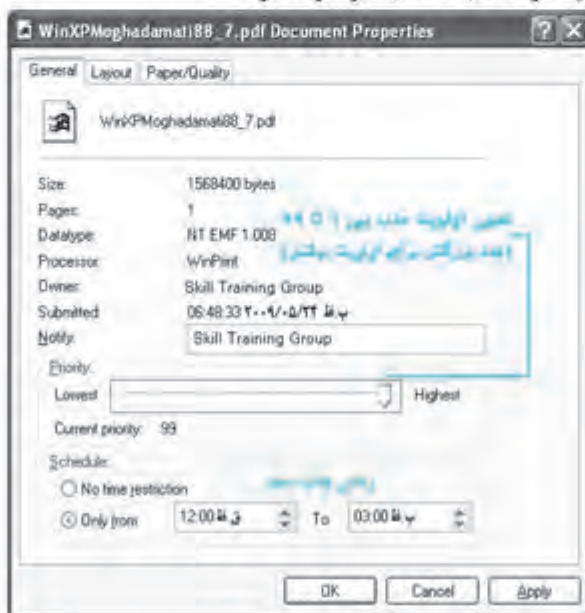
WinXPMoghadamati88_7.pdf Document Properties

General Layout Paper/Quality

WinXPMoghadamati88_7.pdf

Size: 1568400 bytes
Pages: 1
Datatype: NT EMF 1.008
Processor: WinPrint
Owner: Skill Training Group
Submitted: 06:48:33 ب.ظ ۲۰۰۹/۰۵/۲۲
Notify: Skill Training Group

Priority:
Lowest Highest
Current priority: 99

Schedule:
No time restriction
Only from 12:00 ق.ظ To 03:00 ب.ظ

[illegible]

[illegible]

OK Cancel Apply